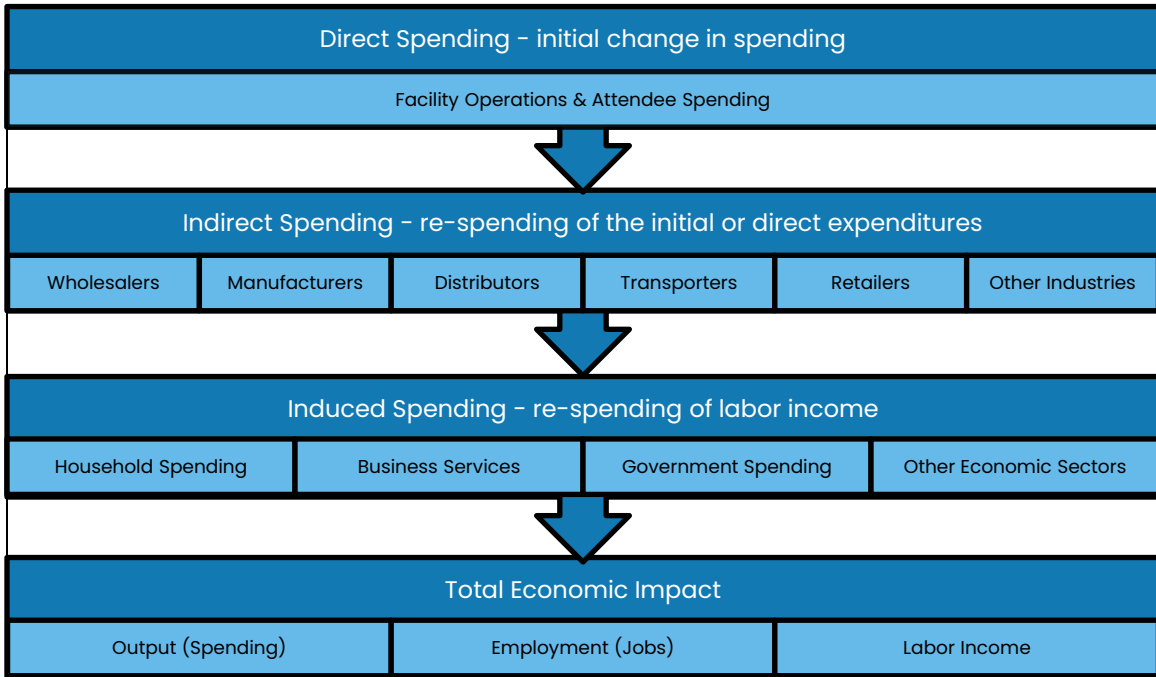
Direct Spending - initial change in spending

Facility Operations & Attendee Spending

Indirect Spending - re-spending of the initial or direct expenditures

Wholesalers
Manufacturers
Distributors
Transporters
Retailers
Other Industries

Induced Spending - re-spending of labor income

Household Spending
Business Services
Government Spending
Other Economic Sectors

Total Economic Impact

Output (Spending)
Employment (Jobs)
Labor Income